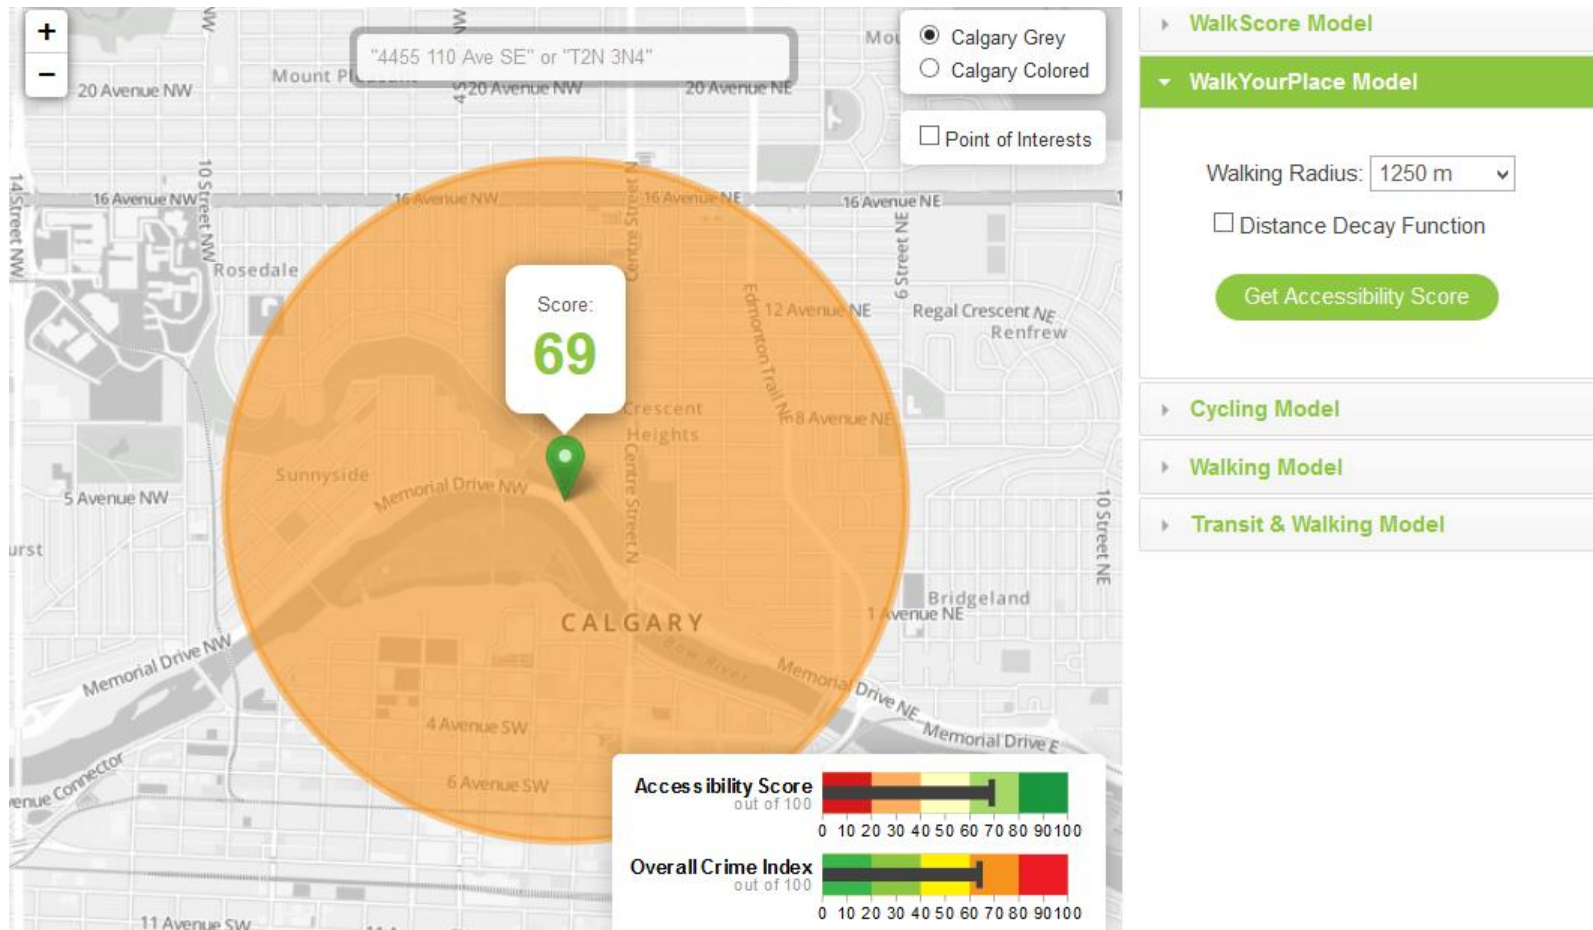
+
−
"4455 110 Ave SE" or "T2N 3N4"
Calgary Grey
Calgary Colored
Point of Interests

20 Avenue NW
Mount Pl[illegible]
20 Avenue NW
20 Avenue NE
16 Avenue NW
16 Avenue NW
16 Avenue NE
16 Avenue NE
14 Street NW
10 Street NW
Rosedale
Centre Street N
6 Street NE
12 Avenue NE
Regal Crescent NE
Renfrew
Edmonton Trail NE
Crescent Heights
8 Avenue NE
Sunnyside
Memorial Drive NW
Centre Street N
5 Avenue NW
10 Street NE
Bridgeland
1 Avenue NE
CALGARY
Bow River
Memorial Drive NW
Memorial Drive NE
Memorial Drive E
4 Avenue SW
6 Avenue SW
Avenue Connector
11 Avenue SW

Score:
69

Accessibility Score
out of 100
0 10 20 30 40 50 60 70 80 90 100
Overall Crime Index
out of 100
0 10 20 30 40 50 60 70 80 90 100

WalkScore Model
WalkYourPlace Model
Walking Radius: 1250 m
Distance Decay Function
Get Accessibility Score
Cycling Model
Walking Model
Transit & Walking Model